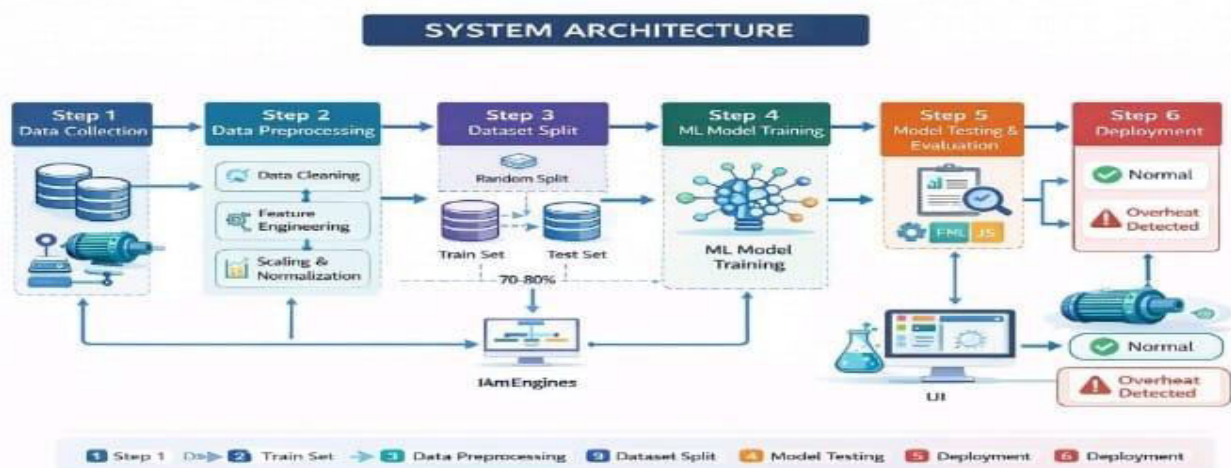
SYSTEM ARCHITECTURE

Step 1
Data Collection

Step 2
Data Preprocessing

Data Cleaning

Feature Engineering

Scaling & Normalization

Step 3
Dataset Split

Random Split

Train Set

Test Set

70-80%

Step 4
ML Model Training

ML Model Training

Step 5
Model Testing & Evaluation

FML JS

Step 6
Deployment

Normal

Overheat Detected

IAmEngines

UI

Normal

Overheat Detected

1 Step 1 2 Train Set 3 Data Preprocessing 9 Dataset Split 4 Model Testing 5 Deployment 6 Deployment